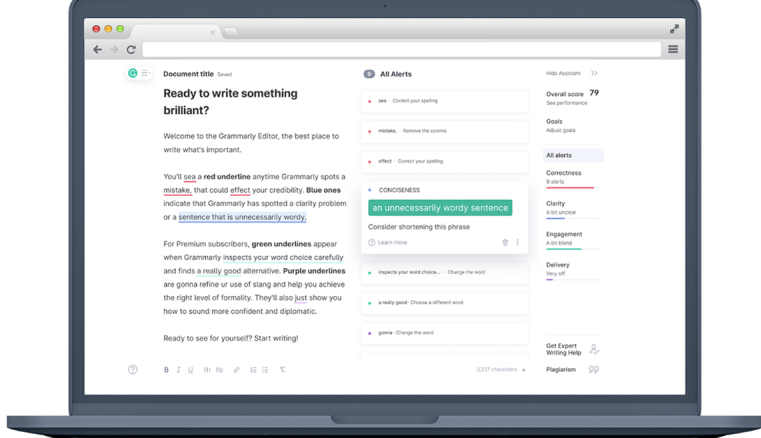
Document title Saved

Ready to write something brilliant?

Welcome to the Grammarly Editor, the best place to write what's important.

You'll sea a red underline anytime Grammarly spots a mistake, that could effect your credibility. Blue ones indicate that Grammarly has spotted a clarity problem or a sentence that is unnecessarily wordy.

For Premium subscribers, green underlines appear when Grammarly inspects your word choice carefully and finds a really good alternative. Purple underlines are gonna refine ur use of slang and help you achieve the right level of formality. They'll also just show you how to sound more confident and diplomatic.

Ready to see for yourself? Start writing!

B I U H1 H2

3,337 characters

9 All Alerts

sea · Correct your spelling

mistake, · Remove the comma

effect · Correct your spelling

CONCISENESS

an unnecessarily wordy sentence

Consider shortening this phrase

Learn more

inspects your word choice... · Change the word

a really good · Choose a different word

gonna · Change the word

Hide Assistant

Overall score 79
See performance

Goals
Adjust goals

All alerts

Correctness
9 alerts

Clarity
A bit unclear

Engagement
A bit bland

Delivery
Very off

Get Expert Writing Help

Plagiarism